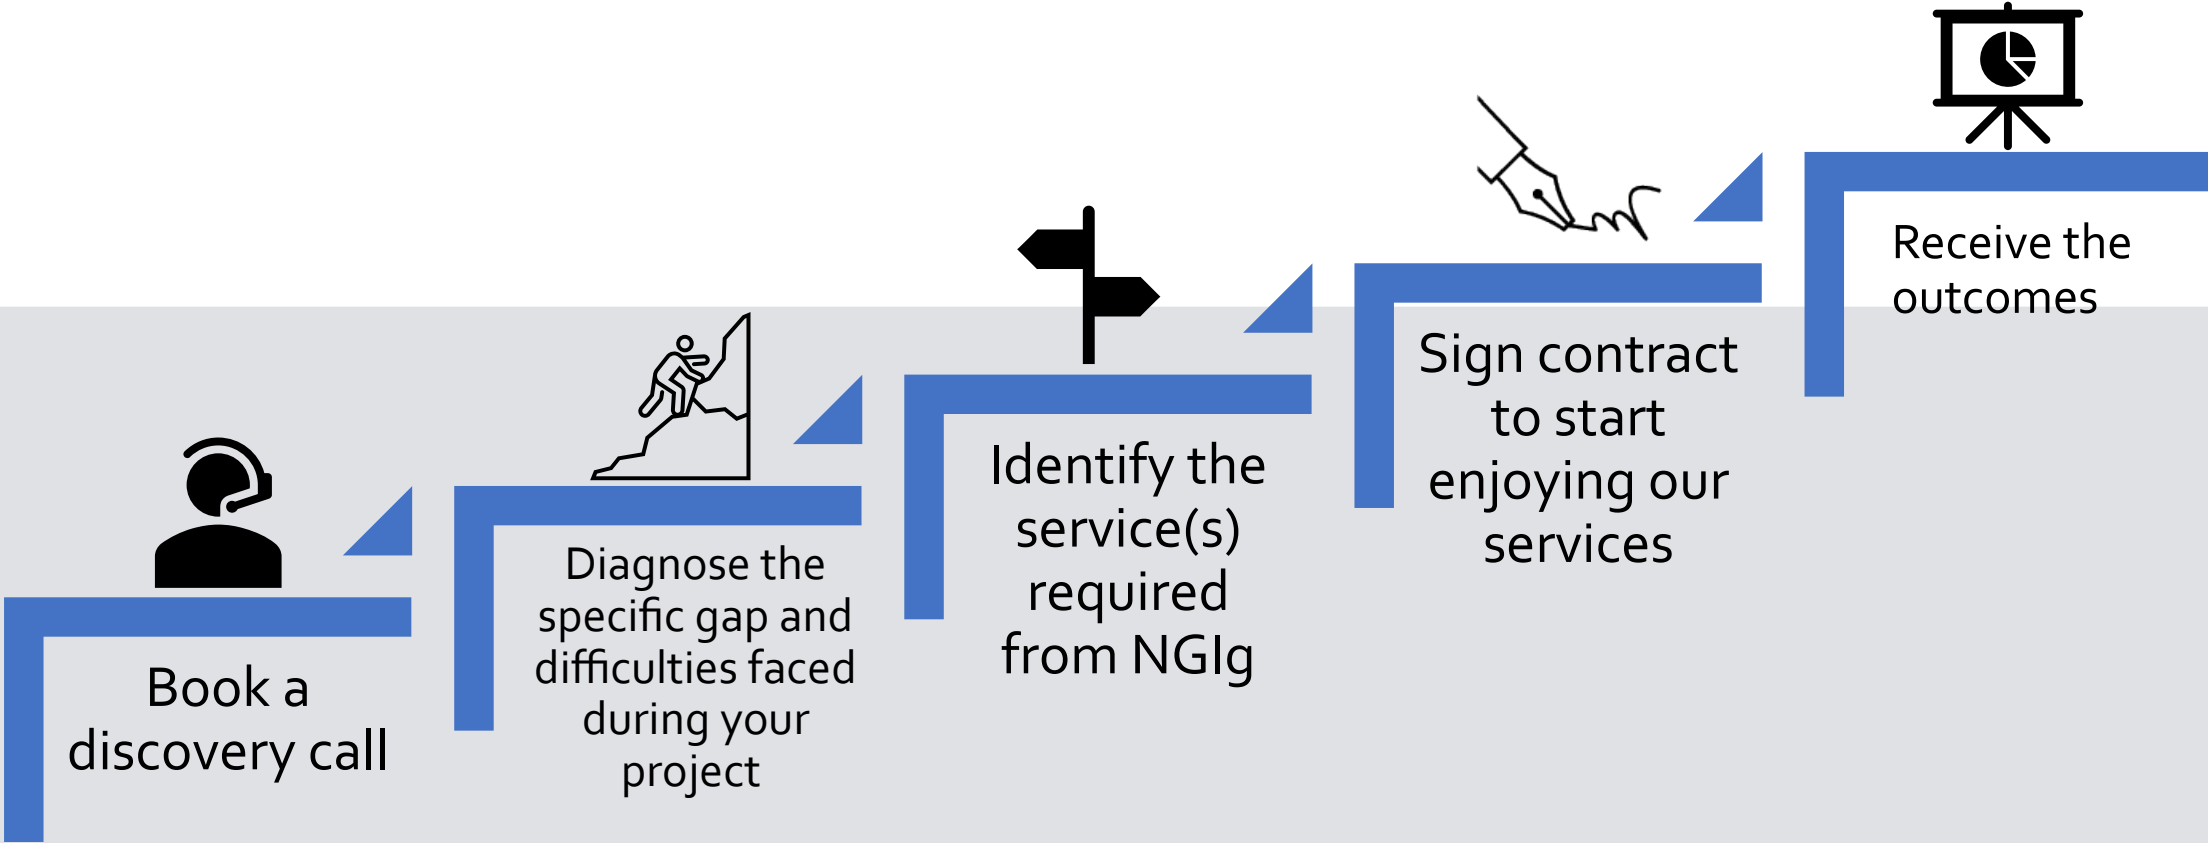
Book a discovery call

Diagnose the specific gap and difficulties faced during your project

Identify the service(s) required from NGIg

Sign contract to start enjoying our services

Receive the outcomes